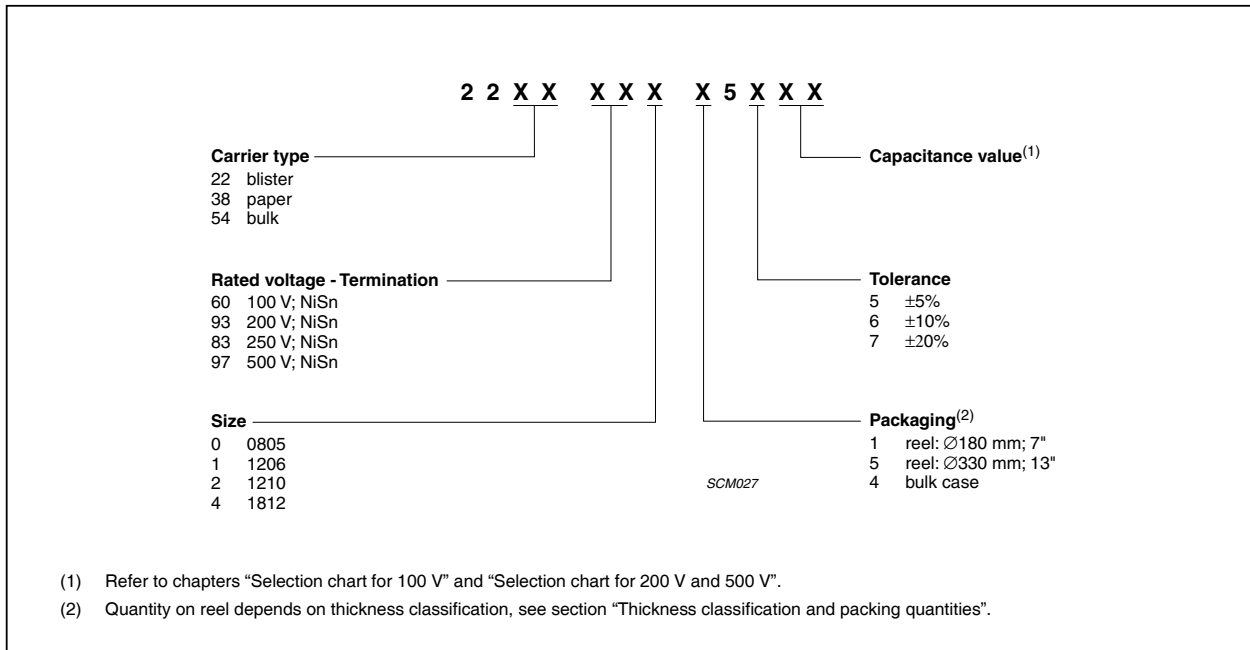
2 2 X X X X X X 5 X X X

Carrier type
22 blister
38 paper
54 bulk

Rated voltage - Termination
60 100 V; NiSn
93 200 V; NiSn
83 250 V; NiSn
97 500 V; NiSn

Size
0 0805
1 1206
2 1210
4 1812

Capacitance value$^{(1)}$

Tolerance
5 $\pm$5%
6 $\pm$10%
7 $\pm$20%

Packaging$^{(2)}$
1 reel: $\varnothing$180 mm; 7"
5 reel: $\varnothing$330 mm; 13"
4 bulk case

SCM027

(1) Refer to chapters “Selection chart for 100 V” and “Selection chart for 200 V and 500 V”.

(2) Quantity on reel depends on thickness classification, see section “Thickness classification and packing quantities”.